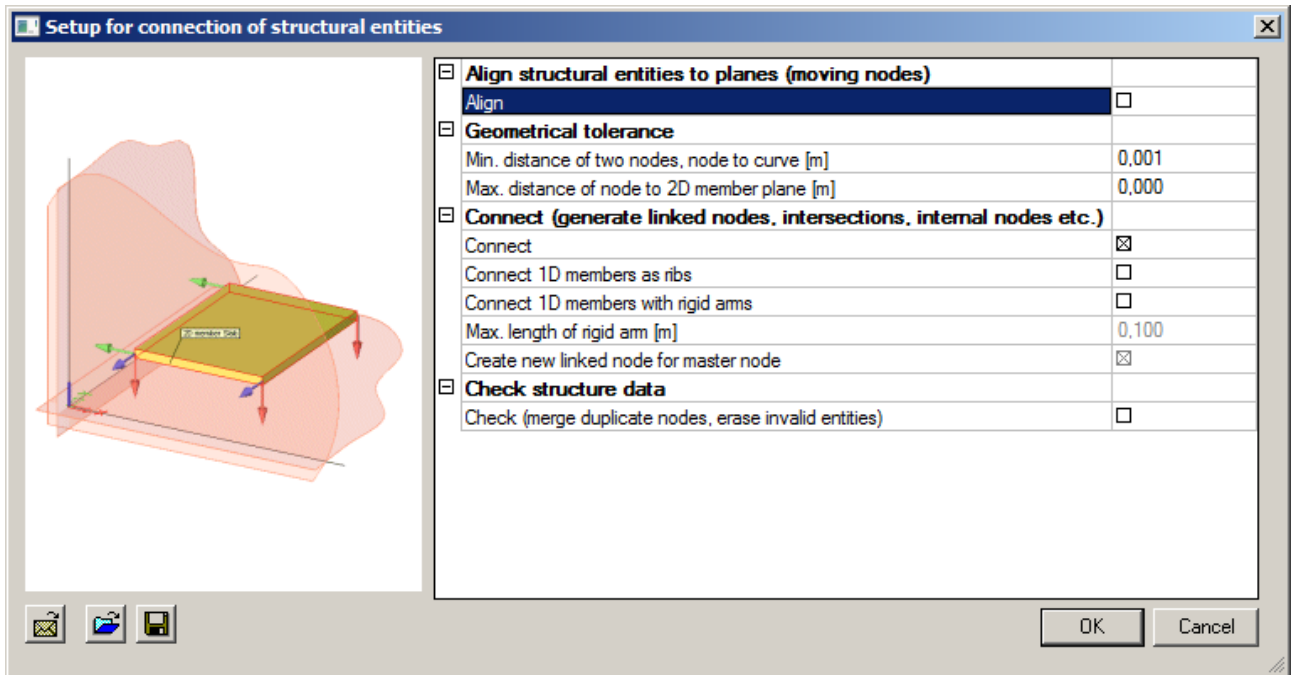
Setup for connection of structural entities

2D member Slab

| Align structural entities to planes (moving nodes) | |
|---|---|
| Align | ☐ |
| Geometrical tolerance | |
| Min. distance of two nodes, node to curve [m] | 0,001 |
| Max. distance of node to 2D member plane [m] | 0,000 |
| Connect (generate linked nodes, intersections, internal nodes etc.) | |
| Connect | ☒ |
| Connect 1D members as ribs | ☐ |
| Connect 1D members with rigid arms | ☐ |
| Max. length of rigid arm [m] | 0,100 |
| Create new linked node for master node | ☒ |
| Check structure data | |
| Check (merge duplicate nodes, erase invalid entities) | ☐ |

OK Cancel